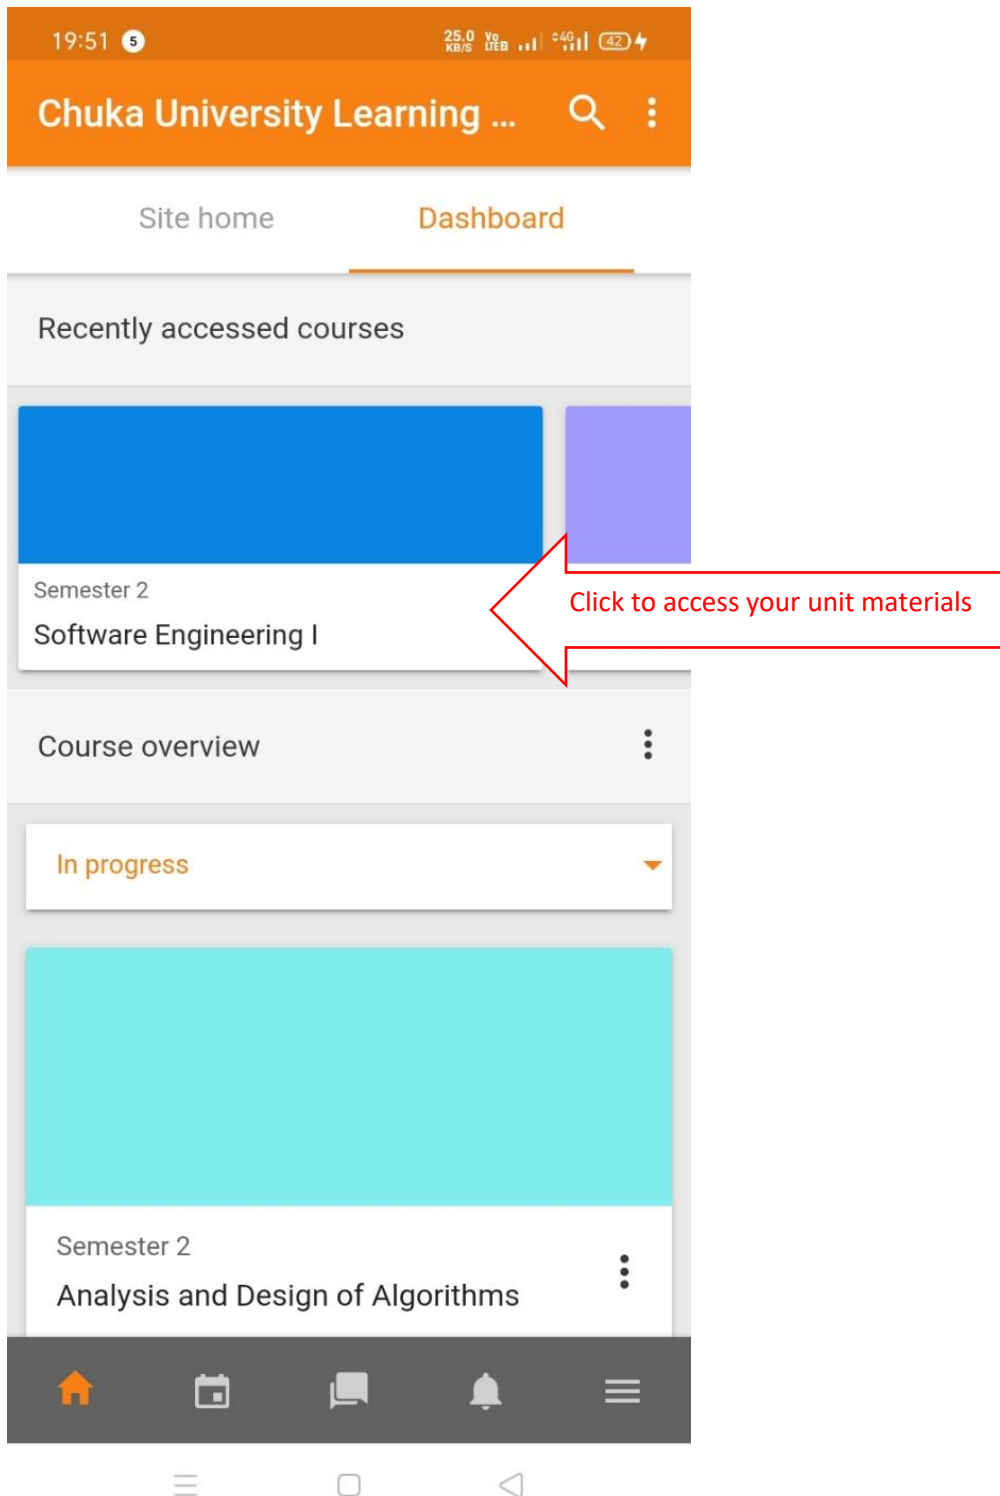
19:51 5 25.0 KB/S Vo LTE 4G 42

Chuka University Learning ...

Site home

Dashboard

Recently accessed courses

Semester 2

Software Engineering I

Click to access your unit materials

Course overview

In progress

Semester 2

Analysis and Design of Algorithms